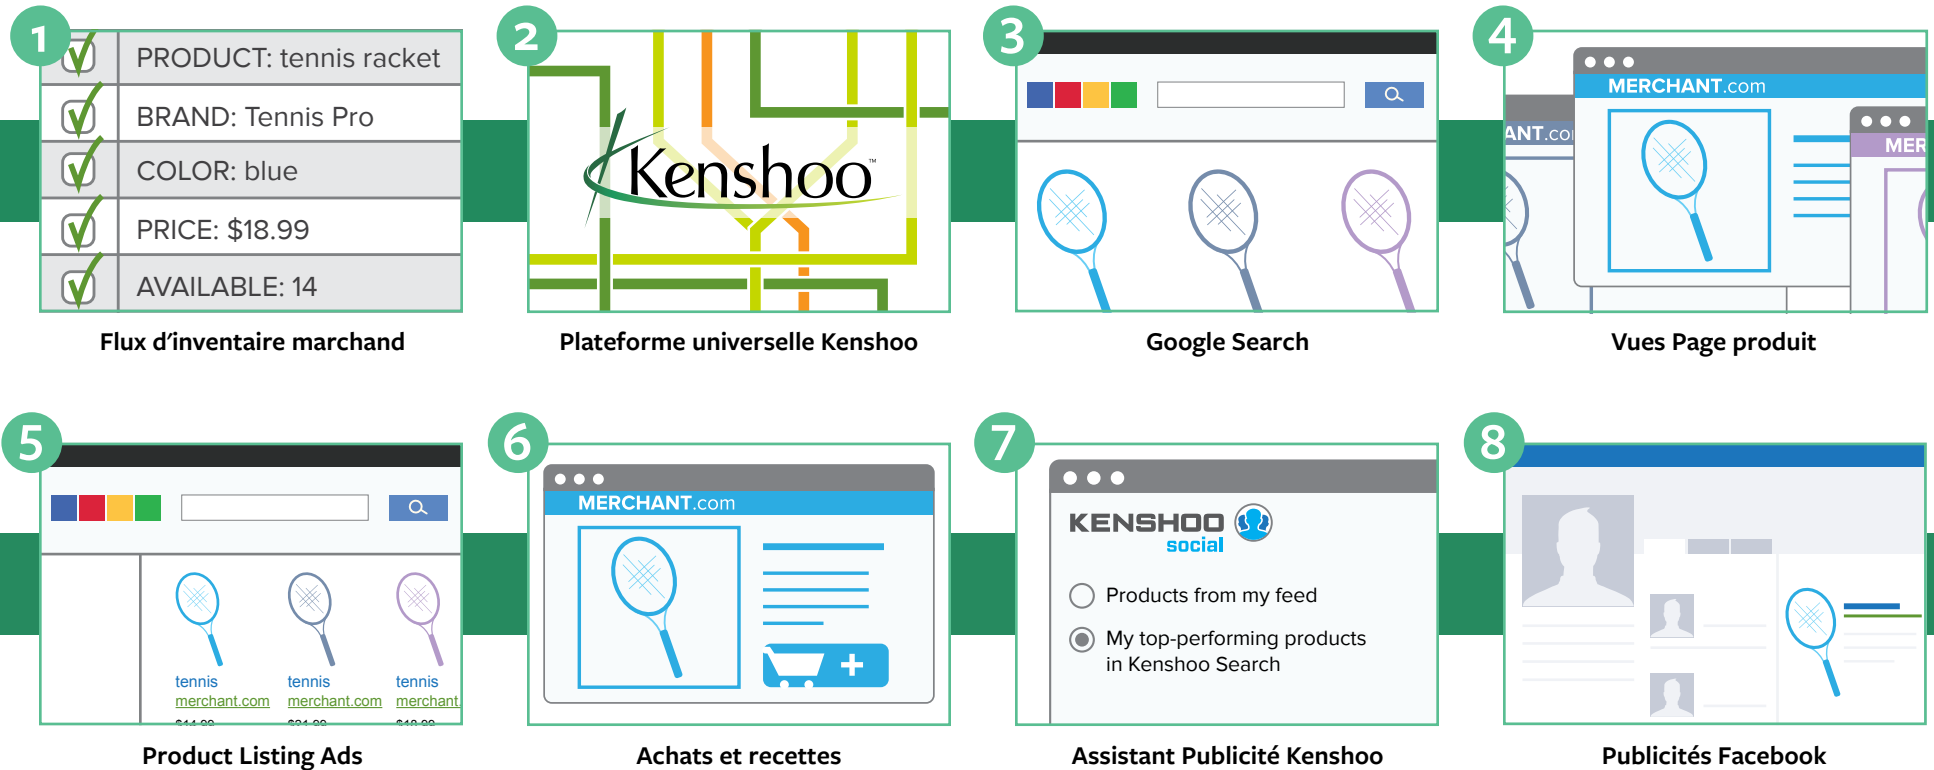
1
PRODUCT: tennis racket
BRAND: Tennis Pro
COLOR: blue
PRICE: $18.99
AVAILABLE: 14
Flux d'inventaire marchand

2
Kenshoo
Plateforme universelle Kenshoo

3
Google Search

4
ANT.co
MERCHANT.com
MER
Vues Page produit

5
tennis
merchant.com
tennis
merchant.com
tennis
merchant.
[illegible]
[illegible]
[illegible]
Product Listing Ads

6
MERCHANT.com
Achats et recettes

7
KENSHOO social
Products from my feed
My top-performing products in Kenshoo Search
Assistant Publicité Kenshoo

8
Publicités Facebook